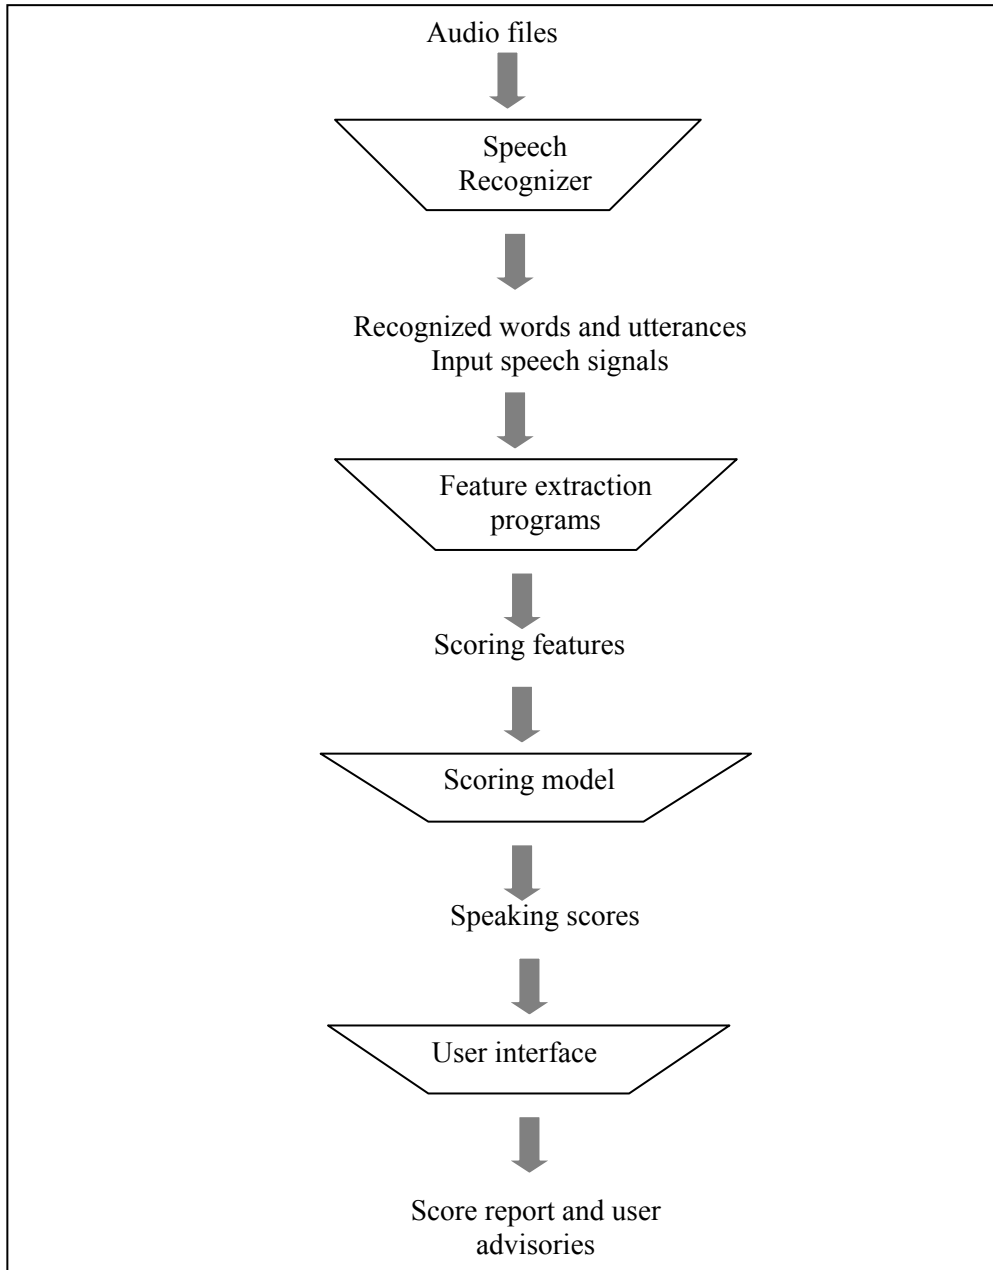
Audio files

Speech Recognizer

Recognized words and utterances
Input speech signals

Feature extraction programs

Scoring features

Scoring model

Speaking scores

User interface

Score report and user advisories